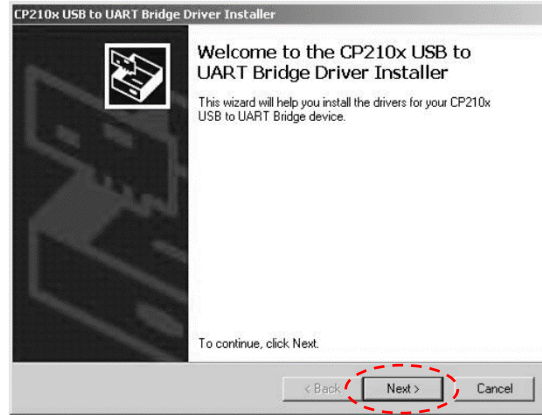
CP210x USB to UART Bridge Driver Installer

Welcome to the CP210x USB to UART Bridge Driver Installer

This wizard will help you install the drivers for your CP210x USB to UART Bridge device.

To continue, click Next.

< Back

Next >

Cancel